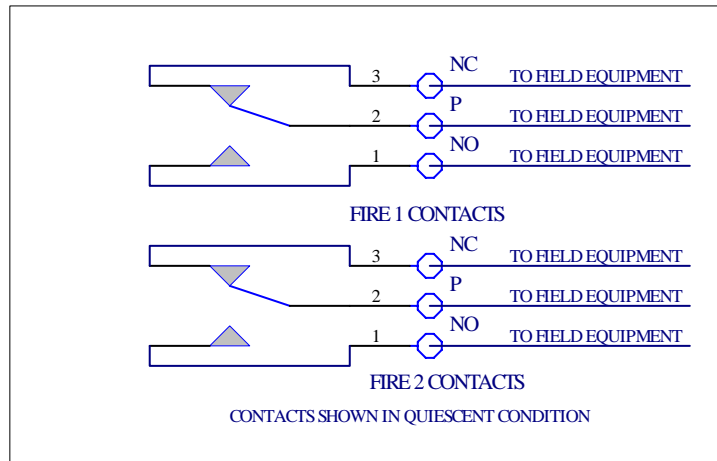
3 NC TO FIELD EQUIPMENT
2 P TO FIELD EQUIPMENT
1 NO TO FIELD EQUIPMENT

FIRE 1 CONTACTS

3 NC TO FIELD EQUIPMENT
2 P TO FIELD EQUIPMENT
1 NO TO FIELD EQUIPMENT

FIRE 2 CONTACTS

CONTACTS SHOWN IN QUIESCENT CONDITION